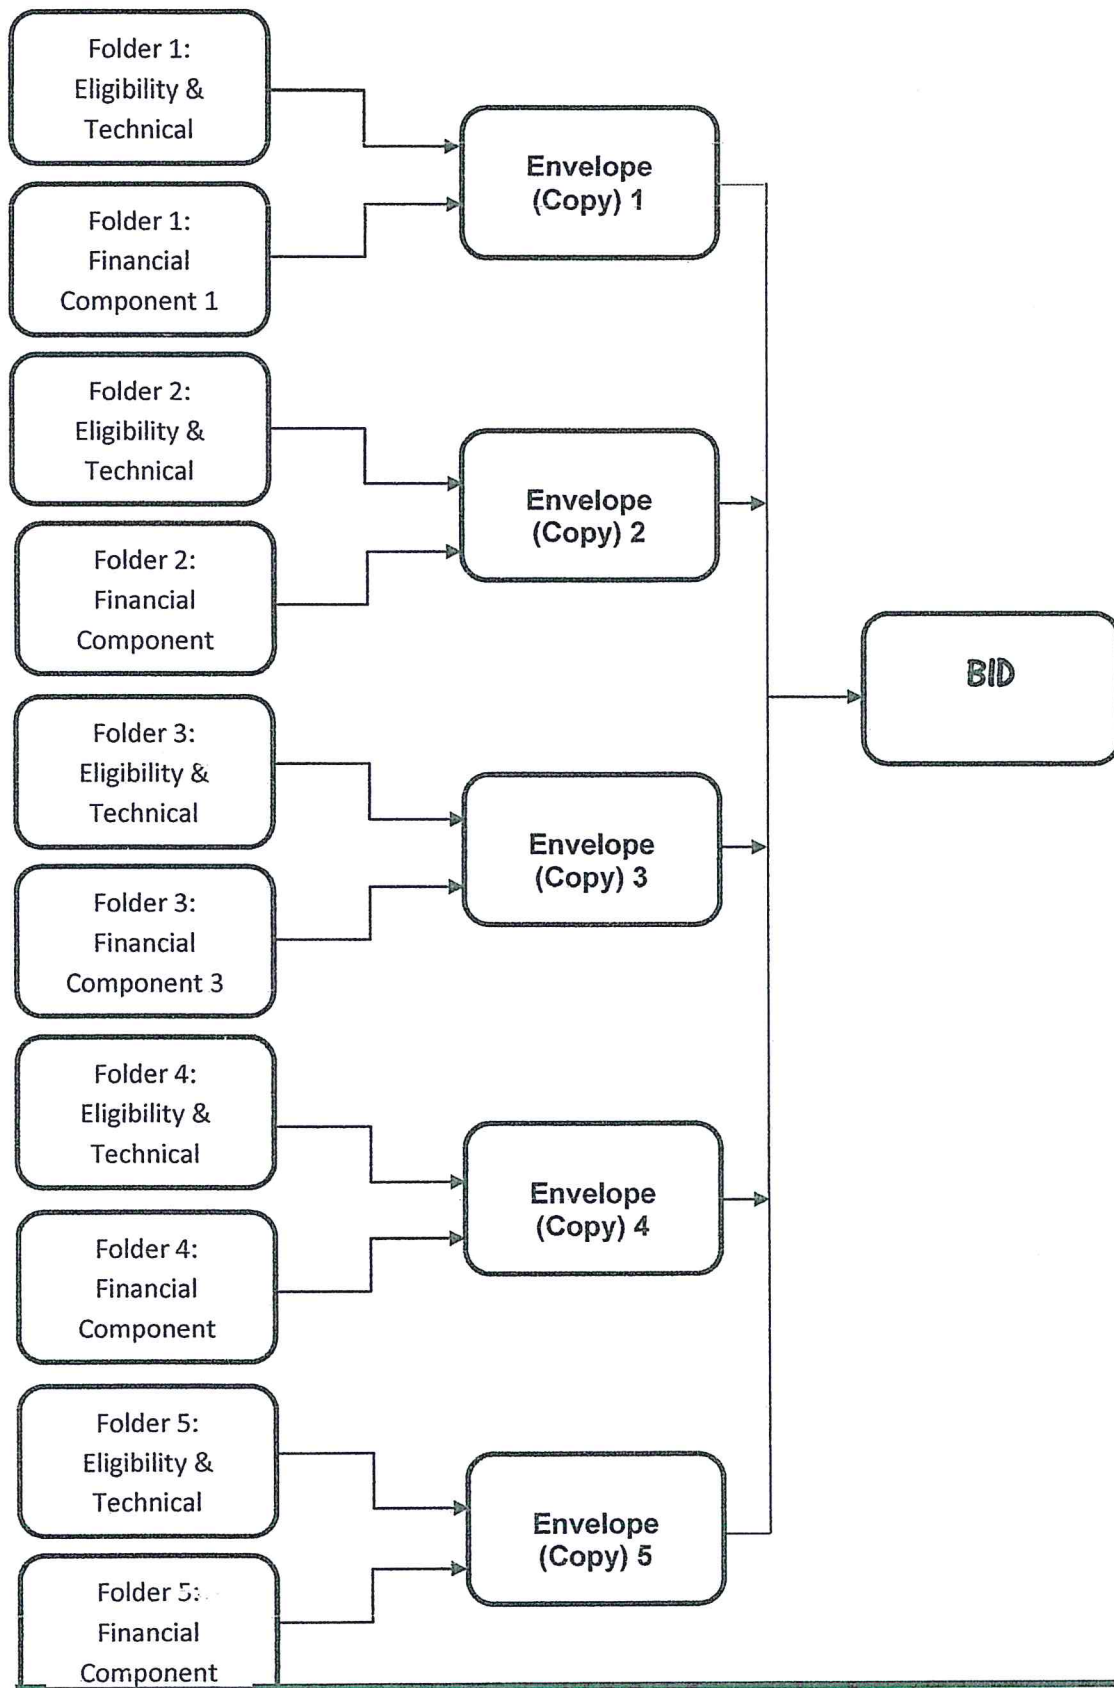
Folder 1: Eligibility & Technical

Folder 1: Financial Component 1

Envelope (Copy) 1

Folder 2: Eligibility & Technical

Folder 2: Financial Component

Envelope (Copy) 2

BID

Folder 3: Eligibility & Technical

Folder 3: Financial Component 3

Envelope (Copy) 3

Folder 4: Eligibility & Technical

Folder 4: Financial Component

Envelope (Copy) 4

Folder 5: Eligibility & Technical

Folder 5: Financial Component

Envelope (Copy) 5